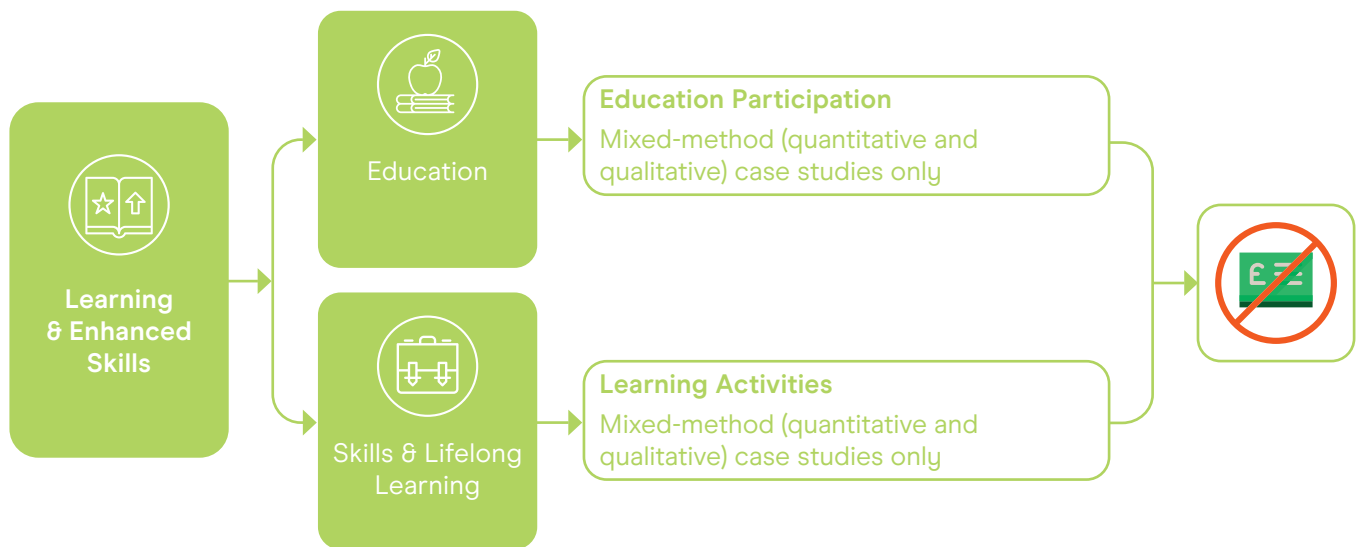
Learning & Enhanced Skills

Education

Skills & Lifelong Learning

Education Participation
Mixed-method (quantitative and qualitative) case studies only

Learning Activities
Mixed-method (quantitative and qualitative) case studies only

£